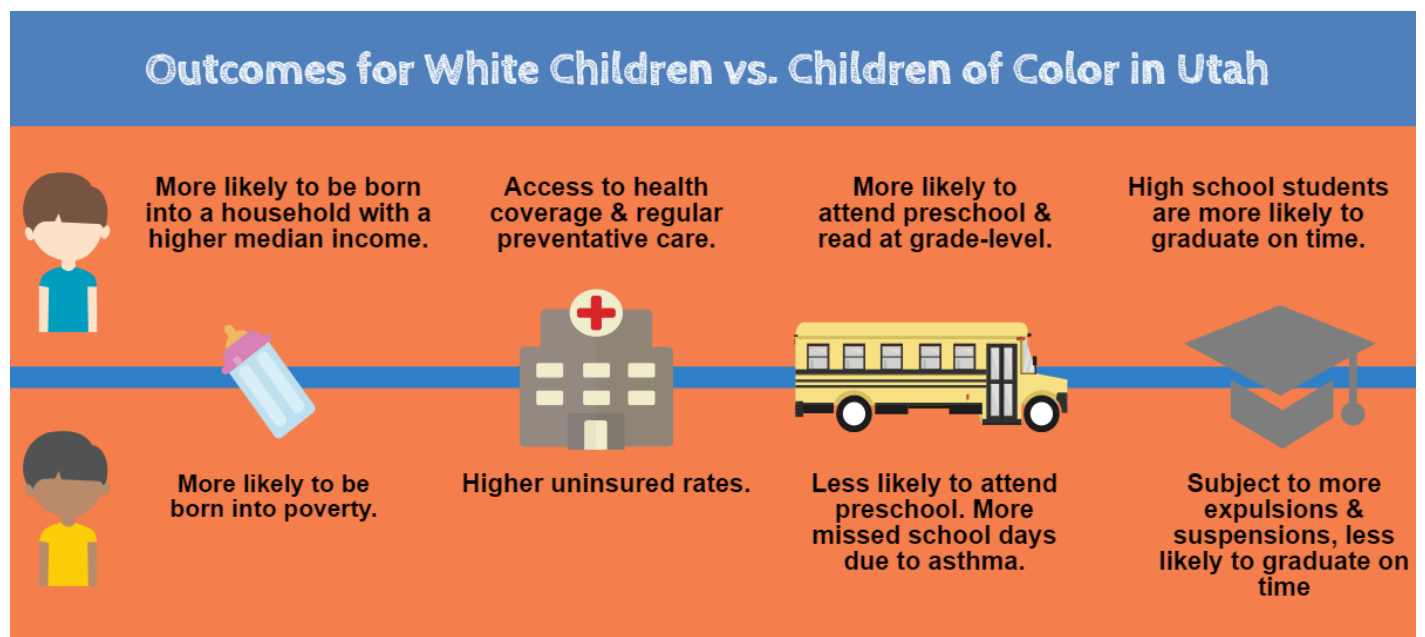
Outcomes for White Children vs. Children of Color in Utah

More likely to be born into a household with a higher median income.

Access to health coverage & regular preventative care.

More likely to attend preschool & read at grade-level.

High school students are more likely to graduate on time.

More likely to be born into poverty.

Higher uninsured rates.

Less likely to attend preschool. More missed school days due to asthma.

Subject to more expulsions & suspensions, less likely to graduate on time